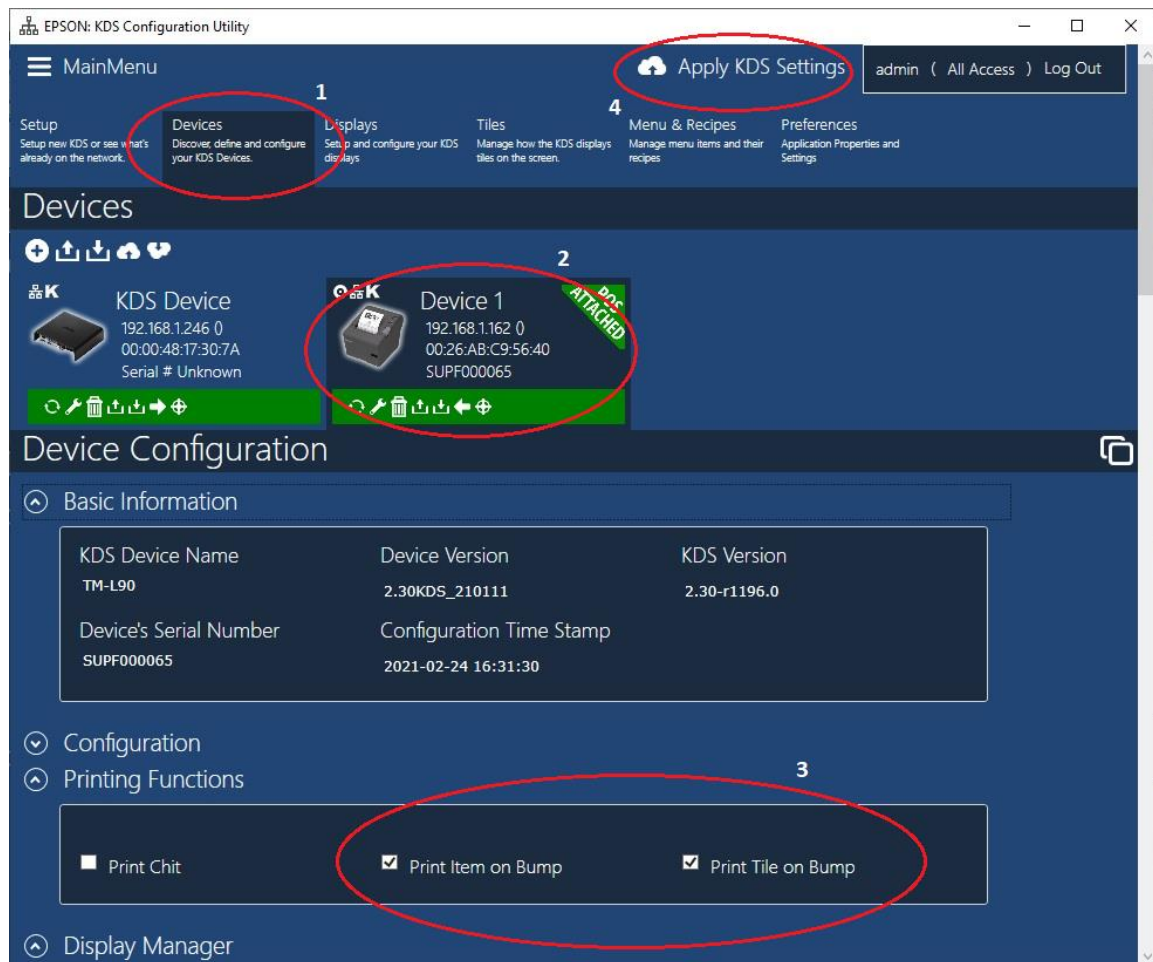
EPSON: KDS Configuration Utility

MainMenu

Apply KDS Settings

admin ( All Access ) Log Out

1

4

Setup
Setup new KDS or see what's already on the network.

Devices
Discover, define and configure your KDS Devices.

Displays
Setup and configure your KDS displays

Tiles
Manage how the KDS displays tiles on the screen.

Menu & Recipes
Manage menu items and their recipes

Preferences
Application Properties and Settings

Devices

2

KDS Device
192.168.1.246 ()
00:00:48:17:30:7A
Serial # Unknown

Device 1
192.168.1.162 ()
00:26:AB:C9:56:40
SUPF000065

POS ATTACHED

Device Configuration

Basic Information

KDS Device Name
TM-L90

Device Version
2.30KDS_210111

KDS Version
2.30-r1196.0

Device's Serial Number
SUPF000065

Configuration Time Stamp
2021-02-24 16:31:30

Configuration

Printing Functions

3

Print Chit

Print Item on Bump

Print Tile on Bump

Display Manager